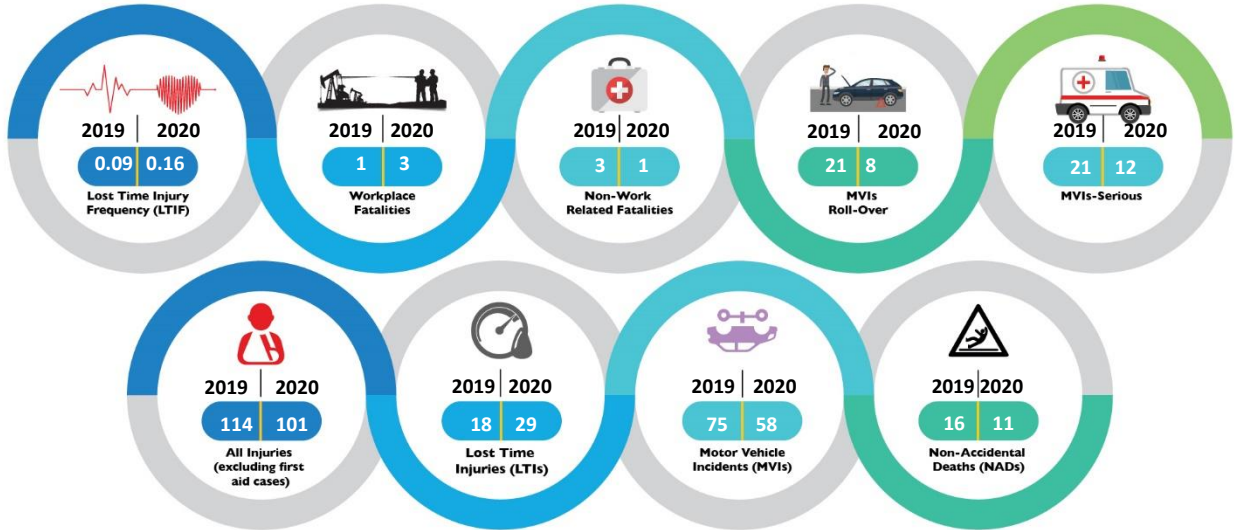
2019 | 2020
0.09 | 0.16
Lost Time Injury Frequency (LTIF)

2019 | 2020
1 | 3
Workplace Fatalities

2019 | 2020
3 | 1
Non-Work Related Fatalities

2019 | 2020
21 | 8
MVIs Roll-Over

2019 | 2020
21 | 12
MVIs-Serious

2019 | 2020
114 | 101
All Injuries (excluding first aid cases)

2019 | 2020
18 | 29
Lost Time Injuries (LTIs)

2019 | 2020
75 | 58
Motor Vehicle Incidents (MVIs)

2019 | 2020
16 | 11
Non-Accidental Deaths (NADs)